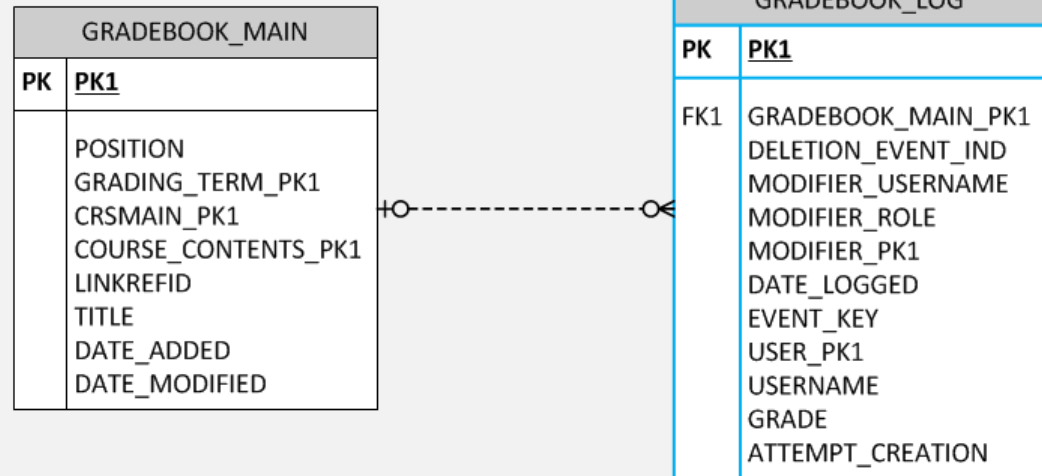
GRADEBOOK_MAIN

| PK | PK1 |
|---|---|
| | POSITION<br>GRADING_TERM_PK1<br>CRSMAIN_PK1<br>COURSE_CONTENTS_PK1<br>LINKREFID<br>TITLE<br>DATE_ADDED<br>DATE_MODIFIED |

GRADEBOOK_LOG

| PK | PK1 |
|---|---|
| FK1 | GRADEBOOK_MAIN_PK1<br>DELETION_EVENT_IND<br>MODIFIER_USERNAME<br>MODIFIER_ROLE<br>MODIFIER_PK1<br>DATE_LOGGED<br>EVENT_KEY<br>USER_PK1<br>USERNAME<br>GRADE<br>ATTEMPT_CREATION |